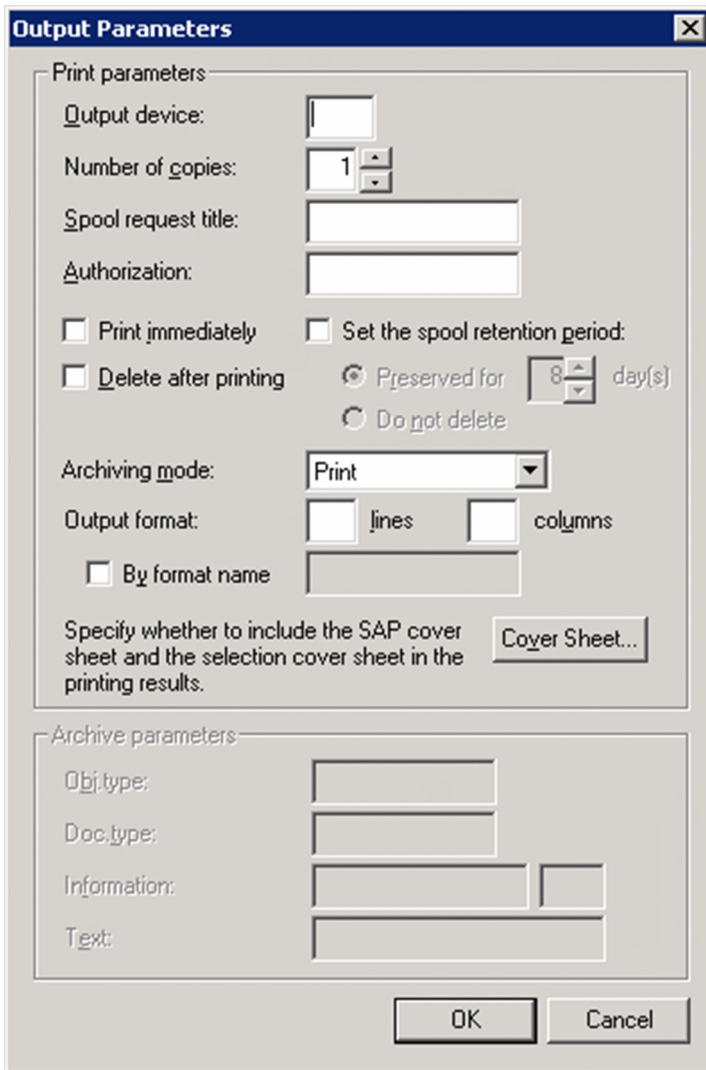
Output Parameters

Print parameters

Output device:

Number of copies: 1

Spool request title:

Authorization:

Print immediately

Set the spool retention period:

Delete after printing

Preserved for 8 day(s)

Do not delete

Archiving mode: Print

Output format: lines columns

By format name

Specify whether to include the SAP cover sheet and the selection cover sheet in the printing results.

Cover Sheet...

Archive parameters

Obj.type:

Doc.type:

Information:

Text:

OK

Cancel